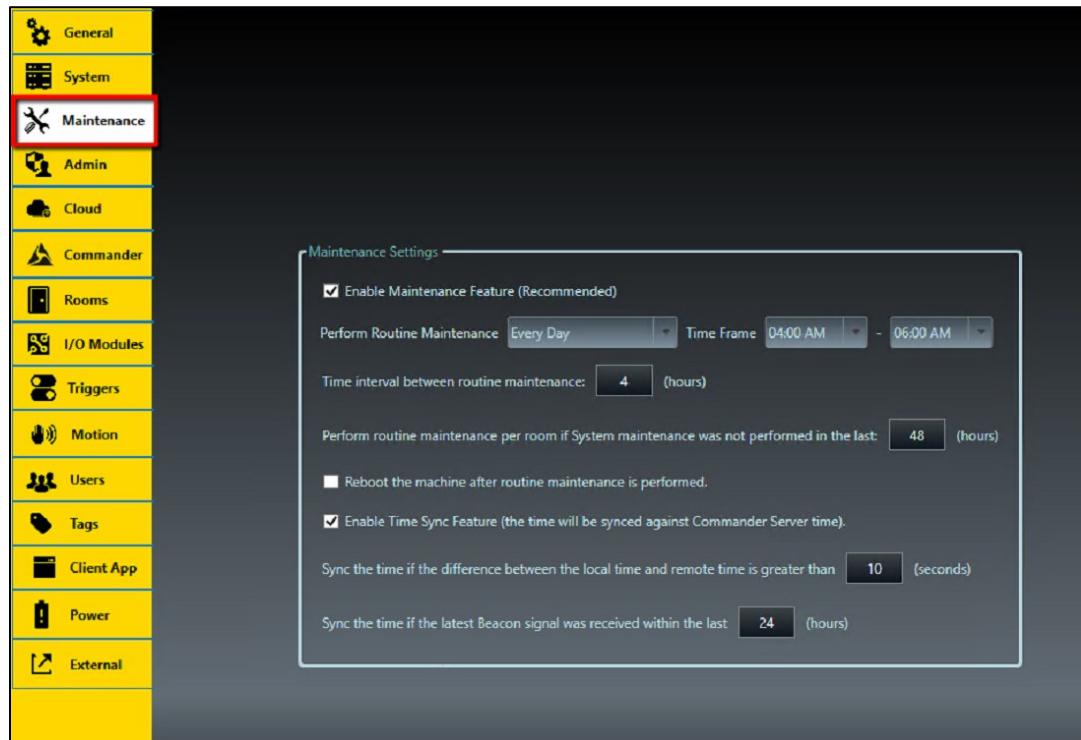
General
System
Maintenance
Admin
Cloud
Commander
Rooms
I/O Modules
Triggers
Motion
Users
Tags
Client App
Power
External

Maintenance Settings

☑ Enable Maintenance Feature (Recommended)

Perform Routine Maintenance Every Day Time Frame 04:00 AM - 06:00 AM

Time interval between routine maintenance: 4 (hours)

Perform routine maintenance per room if System maintenance was not performed in the last: 48 (hours)

☐ Reboot the machine after routine maintenance is performed.

☑ Enable Time Sync Feature (the time will be synced against Commander Server time).

Sync the time if the difference between the local time and remote time is greater than 10 (seconds)

Sync the time if the latest Beacon signal was received within the last 24 (hours)